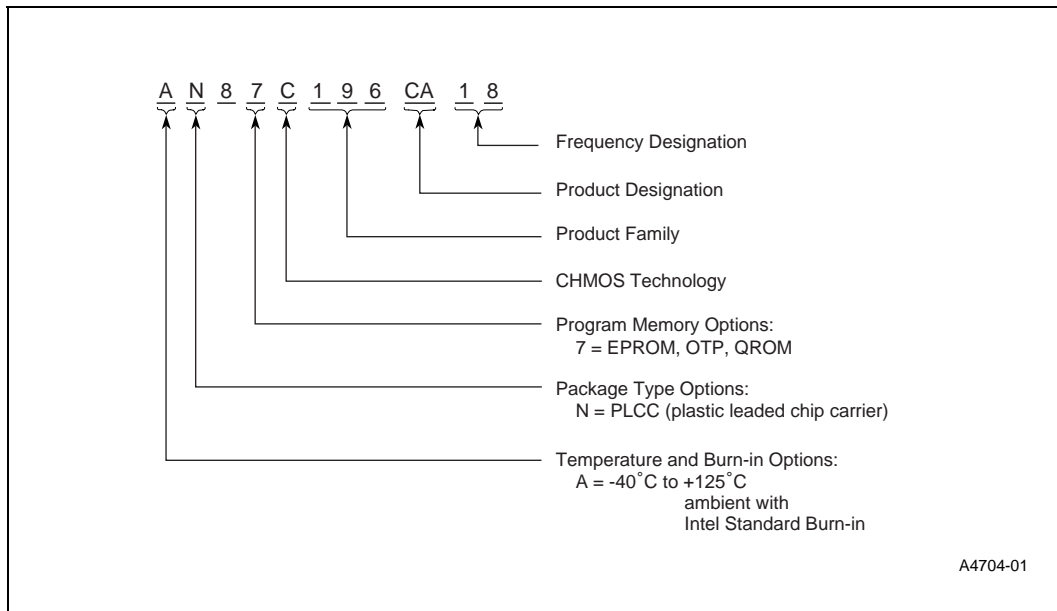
A N 8 7 C 1 9 6 CA 1 8

Frequency Designation

Product Designation

Product Family

CHMOS Technology

Program Memory Options:
7 = EPROM, OTP, QROM

Package Type Options:
N = PLCC (plastic leaded chip carrier)

Temperature and Burn-in Options:
A = -40˚C to +125˚C
ambient with
Intel Standard Burn-in

A4704-01